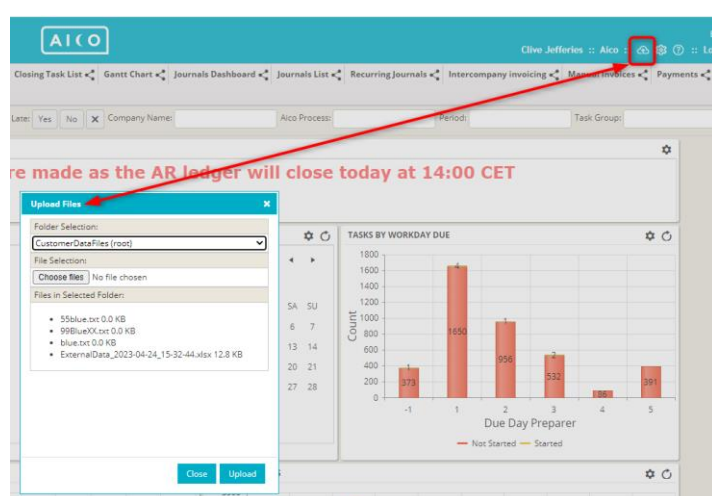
AICO

Clive Jefferies :: Aico :: ⚙ ? :: Lo

Closing Task List | Gantt Chart | Journals Dashboard | Journals List | Recurring Journals | Intercompany invoicing | Manual Invoices | Payments

Late: Yes No ✕ Company Name: Aico Process: Period: Task Group:

re made as the AR ledger will close today at 14:00 CET

Upload Files

Folder Selection:

CustomerDataFiles (root)

File Selection:

Choose files No file chosen

Files in Selected Folder:

- 55blue.txt 0.0 KB
- 99BlueXX.txt 0.0 KB
- blue.txt 0.0 KB
- ExternalData_2023-04-24_15-32-44.xlsx 12.8 KB

Close Upload

SA SU
6 7
13 14
20 21
27 28

TASKS BY WORKDAY DUE

| Due Day Preparer | -1 | 1 | 2 | 3 | 4 | 5 |
|---|---|---|---|---|---|---|
| Not Started | 373 | 1650 | 956 | 532 | 88 | 391 |
| Started | 1 | 4 | 1 | 2 | | |

Count
1800 1600 1400 1200 1000 800 600 400 200 0

Due Day Preparer

Not Started Started